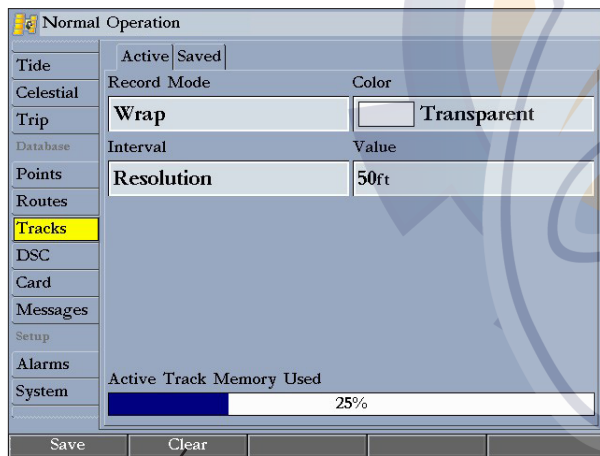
Normal Operation

Tide
Celestial
Trip
Database
Points
Routes
Tracks
DSC
Card
Messages
Setup
Alarms
System

Active | Saved

Record Mode
Wrap

Color
Transparent

Interval
Resolution

Value
50ft

Active Track Memory Used
25%

Save
Clear